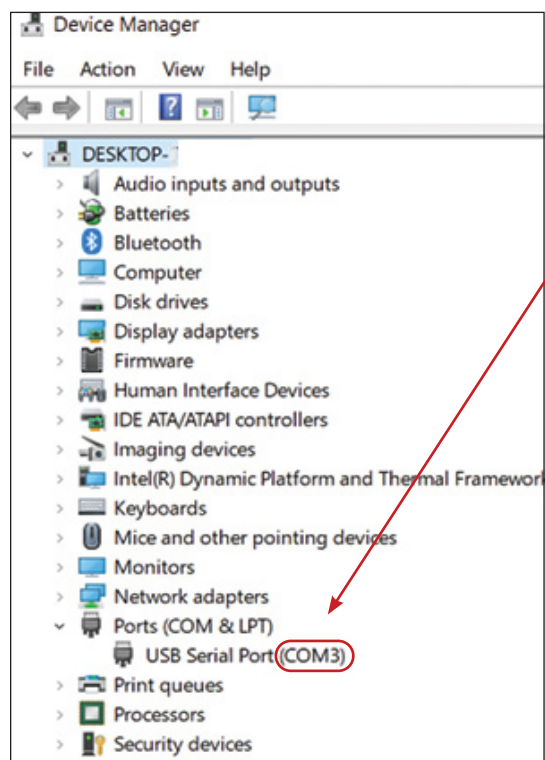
Device Manager

File Action View Help

DESKTOP-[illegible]
Audio inputs and outputs
Batteries
Bluetooth
Computer
Disk drives
Display adapters
Firmware
Human Interface Devices
IDE ATA/ATAPI controllers
Imaging devices
Intel(R) Dynamic Platform and Thermal Framewor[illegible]
Keyboards
Mice and other pointing devices
Monitors
Network adapters
Ports (COM & LPT)
USB Serial Port (COM3)
Print queues
Processors
Security devices